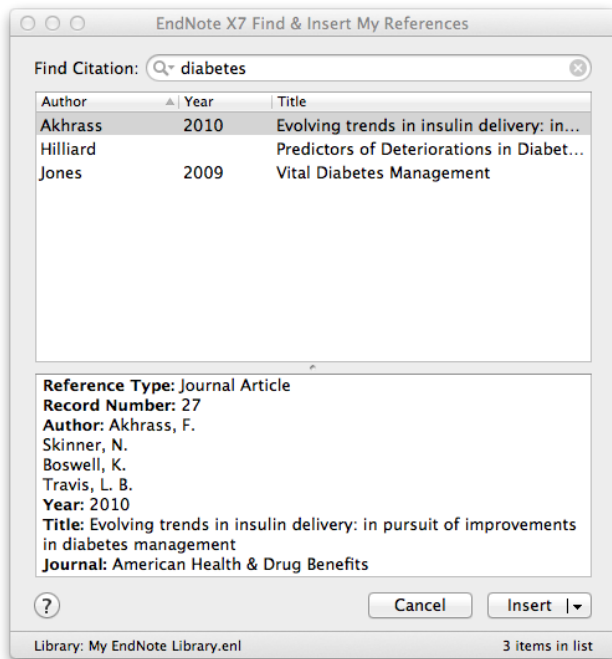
EndNote X7 Find & Insert My References

Find Citation: diabetes

| Author | Year | Title |
|---|---|---|
| Akhrass | 2010 | Evolving trends in insulin delivery: in... |
| Hilliard | | Predictors of Deteriorations in Diabet... |
| Jones | 2009 | Vital Diabetes Management |

**Reference Type:** Journal Article
**Record Number:** 27
**Author:** Akhrass, F.
Skinner, N.
Boswell, K.
Travis, L. B.
**Year:** 2010
**Title:** Evolving trends in insulin delivery: in pursuit of improvements in diabetes management
**Journal:** American Health & Drug Benefits

?

Cancel

Insert

Library: My EndNote Library.enl

3 items in list